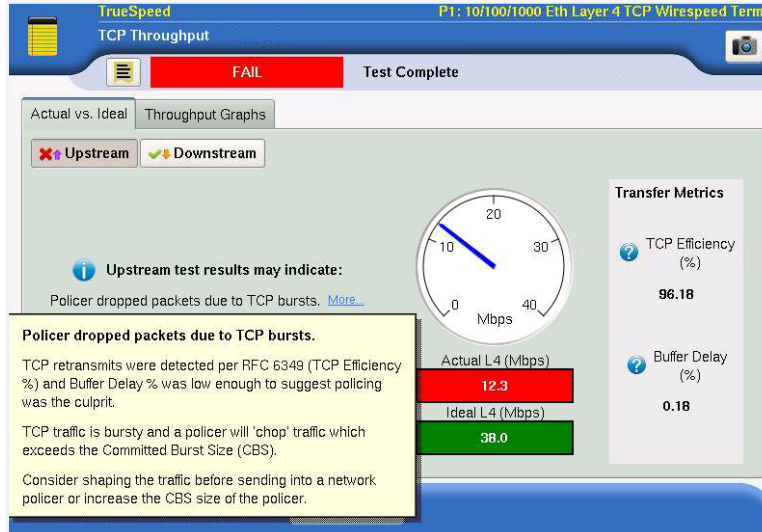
TrueSpeed

P1: 10/100/1000 Eth Layer 4 TCP Wirespeed Term

TCP Throughput

FAIL

Test Complete

Actual vs. Ideal

Throughput Graphs

Upstream

Downstream

Transfer Metrics

20

10

30

0

40

Mbps

Upstream test results may indicate:

Policer dropped packets due to TCP bursts. More...

TCP Efficiency (%)

96.18

Policer dropped packets due to TCP bursts.

TCP retransmits were detected per RFC 6349 (TCP Efficiency %) and Buffer Delay % was low enough to suggest policing was the culprit.

TCP traffic is bursty and a policer will 'chop' traffic which exceeds the Committed Burst Size (CBS).

Consider shaping the traffic before sending into a network policer or increase the CBS size of the policer.

Actual L4 (Mbps)

12.3

Ideal L4 (Mbps)

38.0

Buffer Delay (%)

0.18